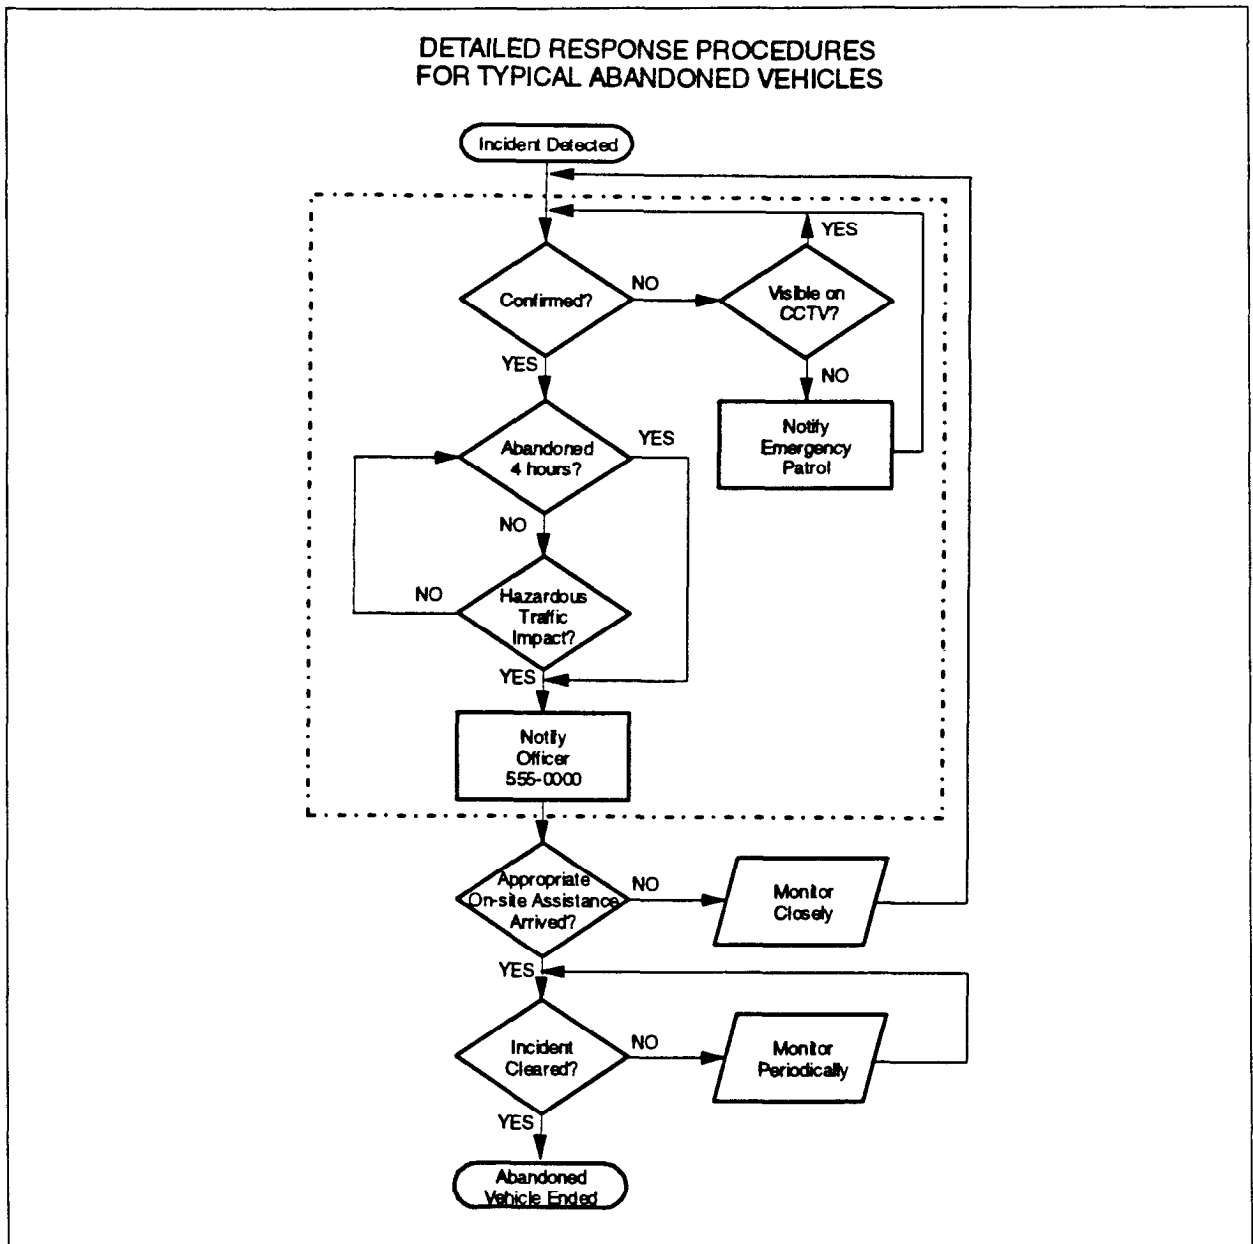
DETAILED RESPONSE PROCEDURES
FOR TYPICAL ABANDONED VEHICLES

Incident Detected

Confirmed?

NO

Visible on CCTV?

YES

NO

Notify Emergency Patrol

YES

Abandoned 4 hours?

YES

NO

Hazardous Traffic Impact?

NO

YES

Notify Officer 555-0000

Appropriate On-site Assistance Arrived?

NO

Monitor Closely

YES

Incident Cleared?

NO

Monitor Periodically

YES

Abandoned Vehicle Ended